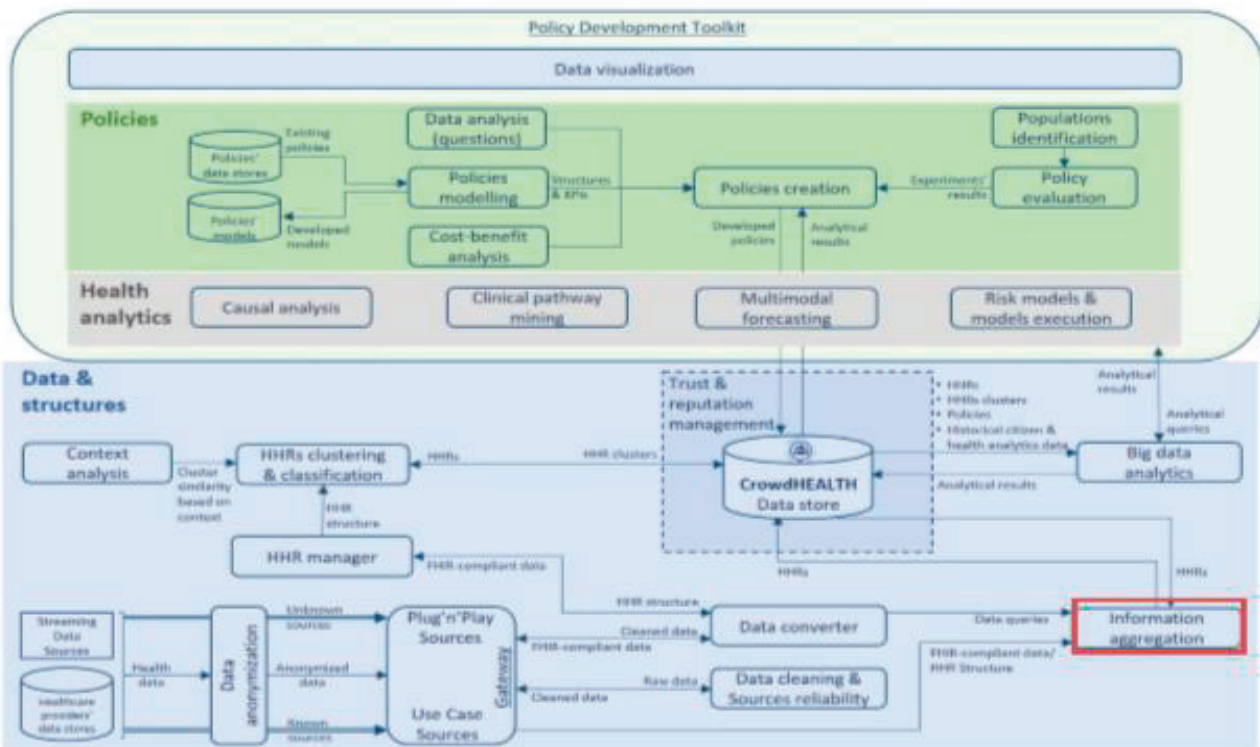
Policy Development Toolkit

Data visualization

Policies

Policies' data stores

Existing policies

Policies' models

Developed models

Data analysis (questions)

Policies modelling

Structures & KPIs

Cost-benefit analysis

Policies creation

Developed policies

Analytical results

Populations identification

Experiments' results

Policy evaluation

Health analytics

Causal analysis

Clinical pathway mining

Multimodal forecasting

Risk models & models execution

Data & structures

Analytical results

Analytical queries

Trust & reputation management

• HHRs
• HHRs clusters
• Policies
• Historical citizen & health analytics data

Context analysis

Cluster similarity based on context

HHRs clustering & classification

HHRs

HHR clusters

CrowdHEALTH Data store

Big data analytics

Analytical results

HHR structure

HHR manager

HHR-compliant data

HHRs

HHRs

Streaming Data Sources

Health data

Healthcare providers' data stores

Data anonymization

Unknown sources

Anonymized data

Known sources

Plug'n'Play Sources

Use Case Sources

Gateway

HHR structure

Cleaned data

HHR-compliant data

Raw data

Cleaned data

Data converter

Data cleaning & Sources reliability

Data queries

HHR-compliant data/ HHR Structure

Information aggregation